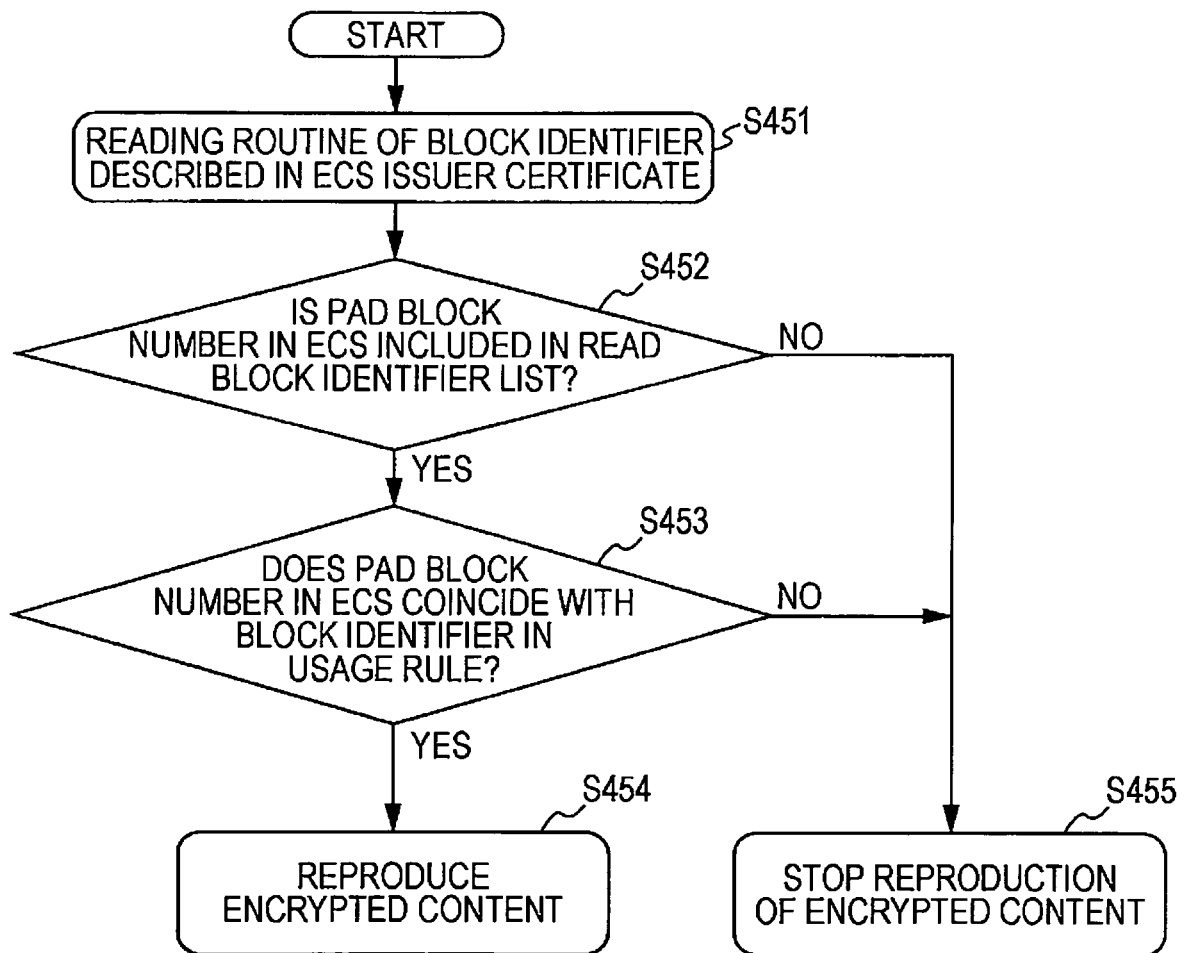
START

READING ROUTINE OF BLOCK IDENTIFIER DESCRIBED IN ECS ISSUER CERTIFICATE

S451

S452

IS PAD BLOCK NUMBER IN ECS INCLUDED IN READ BLOCK IDENTIFIER LIST?

NO

YES

S453

DOES PAD BLOCK NUMBER IN ECS COINCIDE WITH BLOCK IDENTIFIER IN USAGE RULE?

NO

YES

S454

REPRODUCE ENCRYPTED CONTENT

S455

STOP REPRODUCTION OF ENCRYPTED CONTENT